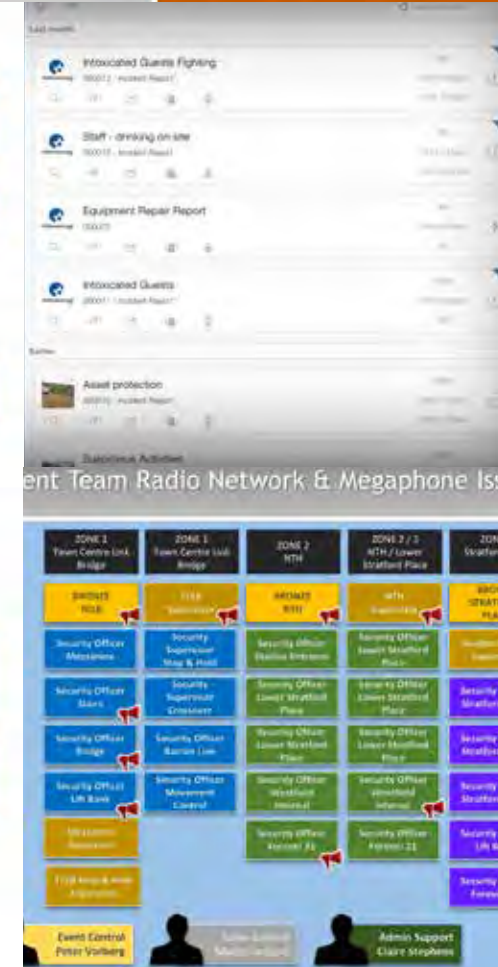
Last month

Intoxicated Guests Fighting
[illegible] Incident Report

Staff - drinking on site
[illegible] Incident Report

Equipment Repair Report
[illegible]

Intoxicated Guests
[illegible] Incident Report

Earlier

Asset protection
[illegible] Incident Report

Suspicious Activities

ent Team Radio Network & Megaphone Iss

ZONE 1 Town Centre Link Bridge

ZONE 1 Town Centre Link Bridge

ZONE 2 NTH

ZONE 2 / 3 NTH / Lower Stratford Place

ZON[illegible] Stratfo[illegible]

BRONZE TCLB

TCLB Supervisor

BRONZE NTH

NTH Supervisor

BRO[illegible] STRAT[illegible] PLA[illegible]

Security Officer Mezzanine

Security Supervisor Stop & Hold

Security Officer Station Entrance

Security Officer Lower Stratford Place

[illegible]

Security Officer Stairs

Security Supervisor Crossover

Security Officer Lower Stratford Place

Security Officer Lower Stratford Place

Security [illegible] Stratfo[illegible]

Security Officer Bridge

Security Officer Barrier Line

Security Officer Lower Stratford Place

Security Officer Lower Stratford Place

Security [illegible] Stratfo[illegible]

Security Officer Lift Bank

Security Officer Movement Control

Security Officer Westfield Internal

Security Officer Westfield Internal

Security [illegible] Lift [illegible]

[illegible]

Security Officer Forcourt A1

Security Officer Forcourt 21

Security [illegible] Forec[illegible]

TCLB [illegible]

Event Control Peter Vorberg

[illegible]

Admin Support Claire Stephens